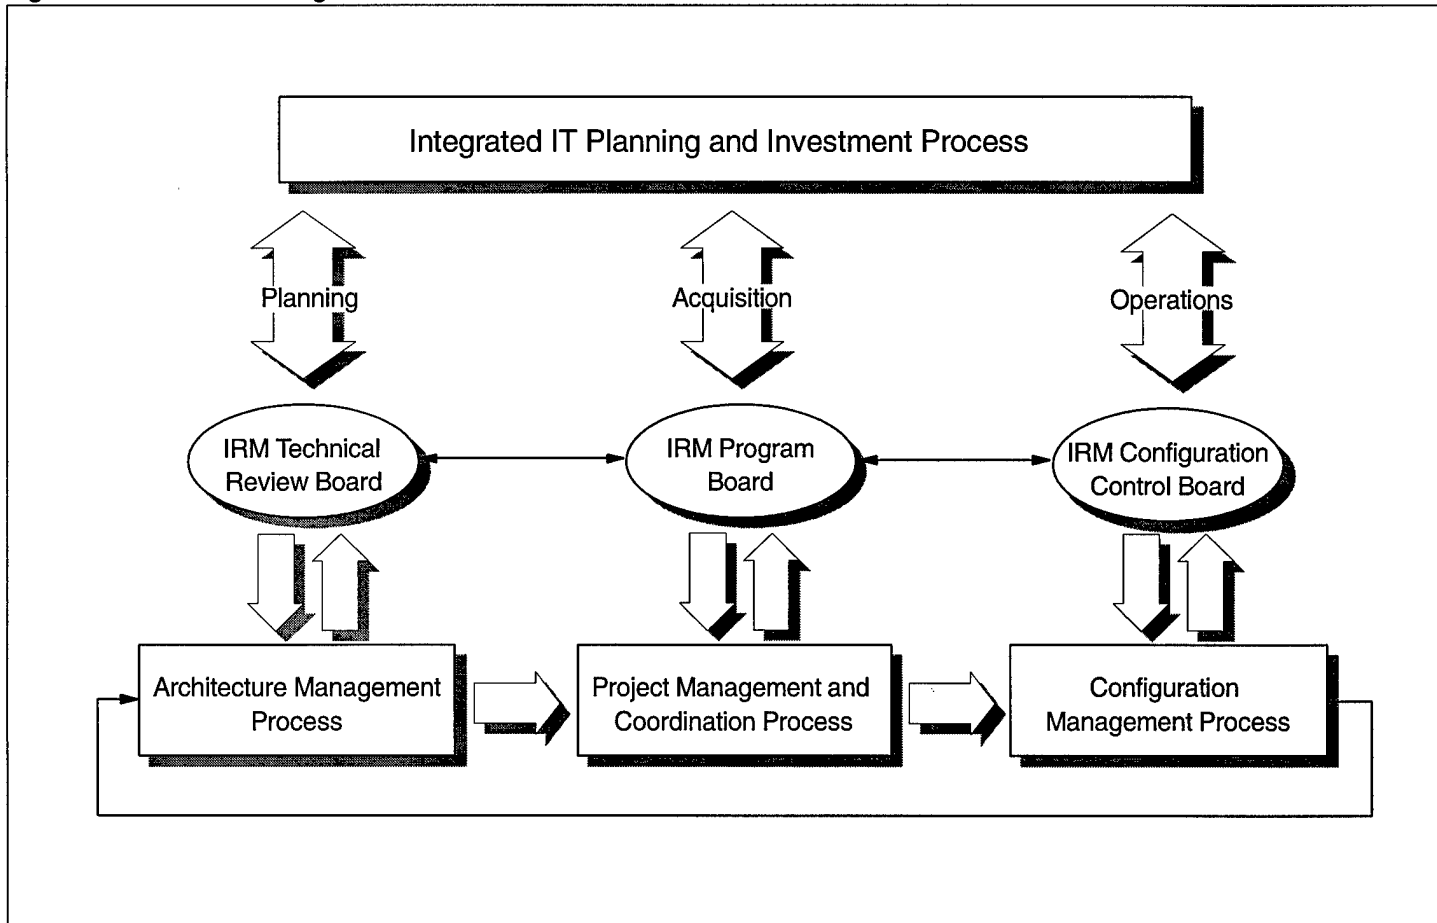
Integrated IT Planning and Investment Process

Planning

Acquisition

Operations

IRM Technical Review Board

IRM Program Board

IRM Configuration Control Board

Architecture Management Process

Project Management and Coordination Process

Configuration Management Process